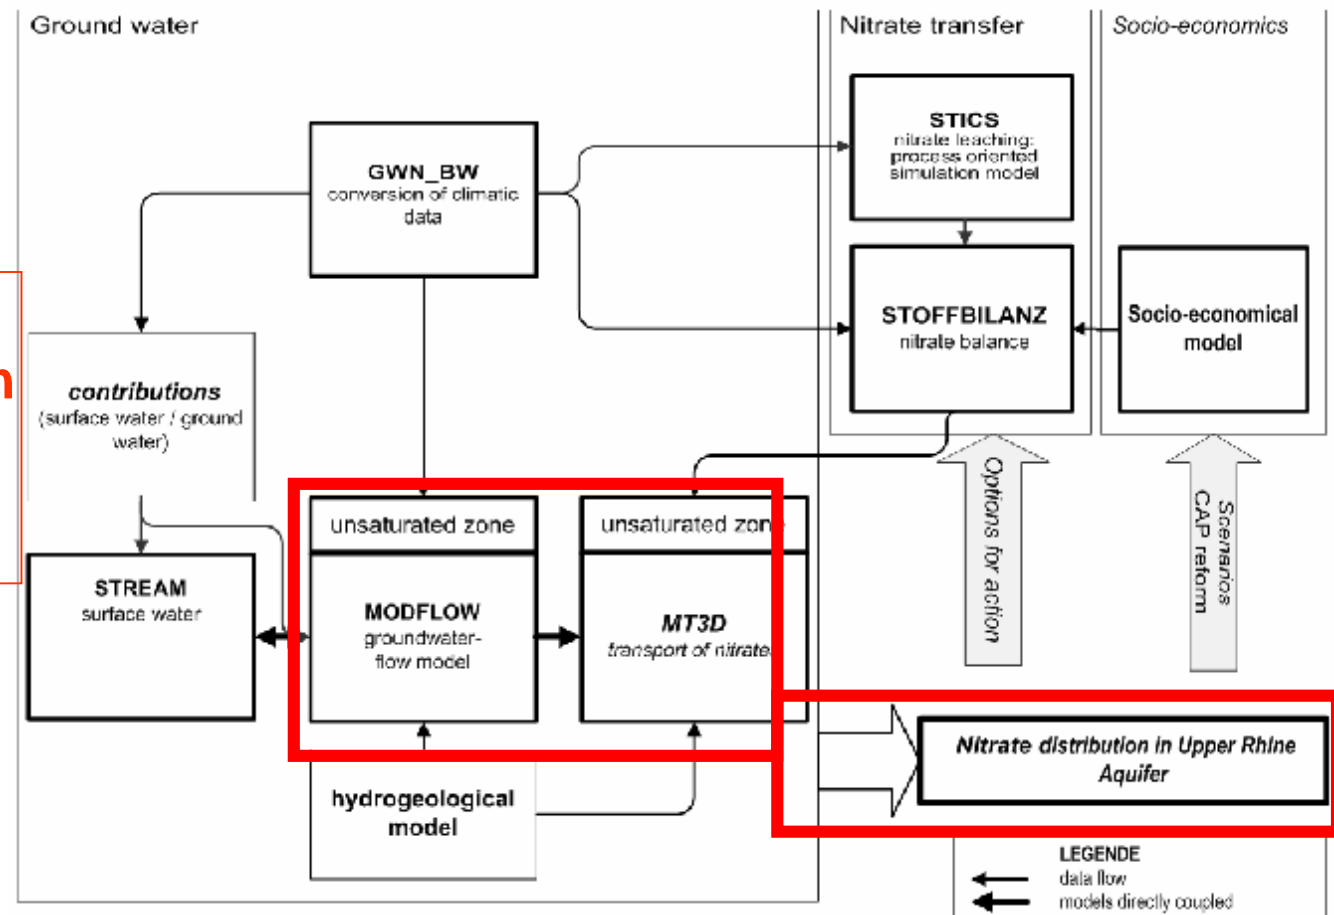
Ground water

Nitrate transfer

Socio-economics

GWN_BW
conversion of climatic data

STICS
nitrate leaching: process oriented simulation model

STOFFBILANZ
nitrate balance

Socio-economical model

n

contributions
(surface water / ground water)

unsaturated zone

unsaturated zone

STREAM
surface water

MODFLOW
groundwater-flow model

MT3D
transport of nitrate

Options for action

Scenarios
CAP reform

Nitrate distribution in Upper Rhine Aquifer

hydrogeological model

LEGENDE
data flow
models directly coupled